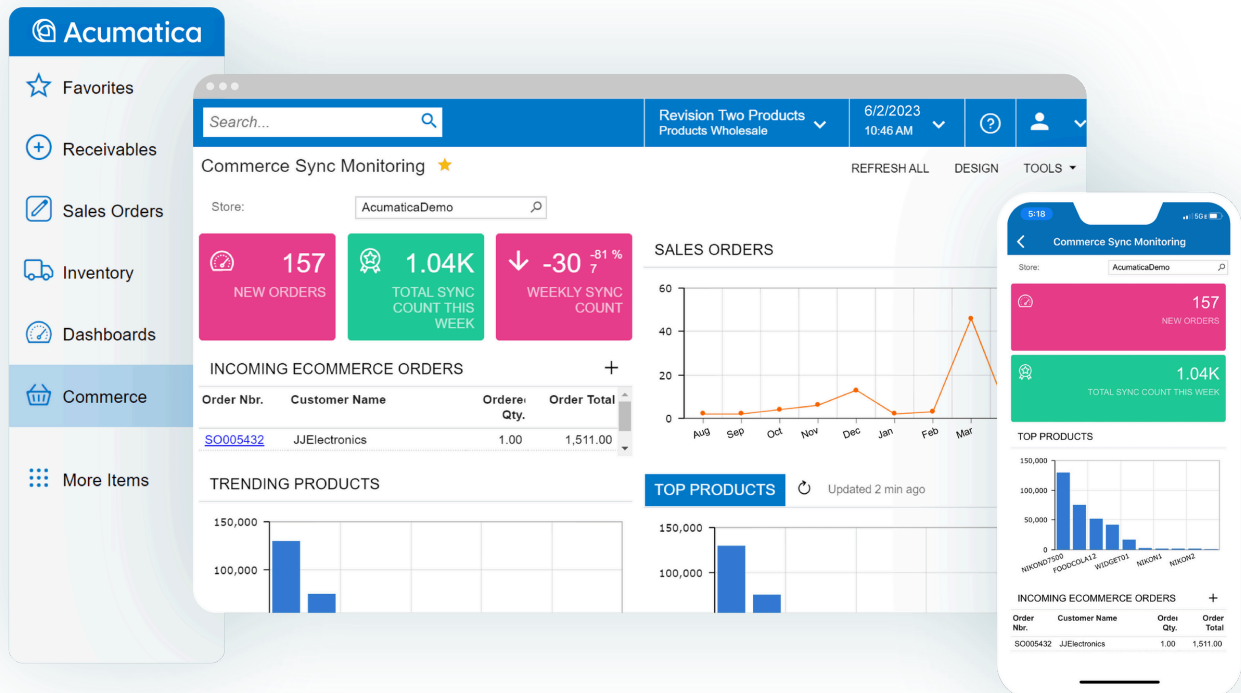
Acumatica

Favorites
Receivables
Sales Orders
Inventory
Dashboards
Commerce
More Items

Search...

Revision Two Products
Products Wholesale

6/2/2023
10:46 AM

Commerce Sync Monitoring

REFRESH ALL DESIGN TOOLS

Store: AcumaticaDemo

157
NEW ORDERS

1.04K
TOTAL SYNC COUNT THIS WEEK

-30 -81 % 7
WEEKLY SYNC COUNT

SALES ORDERS

60
40
20
0
Aug Sep Oct Nov Dec Jan Feb Mar

INCOMING ECOMMERCE ORDERS

| Order Nbr. | Customer Name | Ordered Qty. | Order Total |
|---|---|---|---|
| SO005432 | JJElectronics | 1.00 | 1,511.00 |

TRENDING PRODUCTS

150,000
100,000

TOP PRODUCTS

Updated 2 min ago

150,000
100,000

5:18

Commerce Sync Monitoring

Store: AcumaticaDemo

157
NEW ORDERS

1.04K
TOTAL SYNC COUNT THIS WEEK

TOP PRODUCTS

150,000
100,000
50,000
0
NIKOND7500 FOODCOLA12 WIDGET01 NIKON1 NIKON2

INCOMING ECOMMERCE ORDERS

| Order Nbr. | Customer Name | Order Qty. | Order Total |
|---|---|---|---|
| SO005432 | JJElectronics | 1.00 | 1,511.00 |